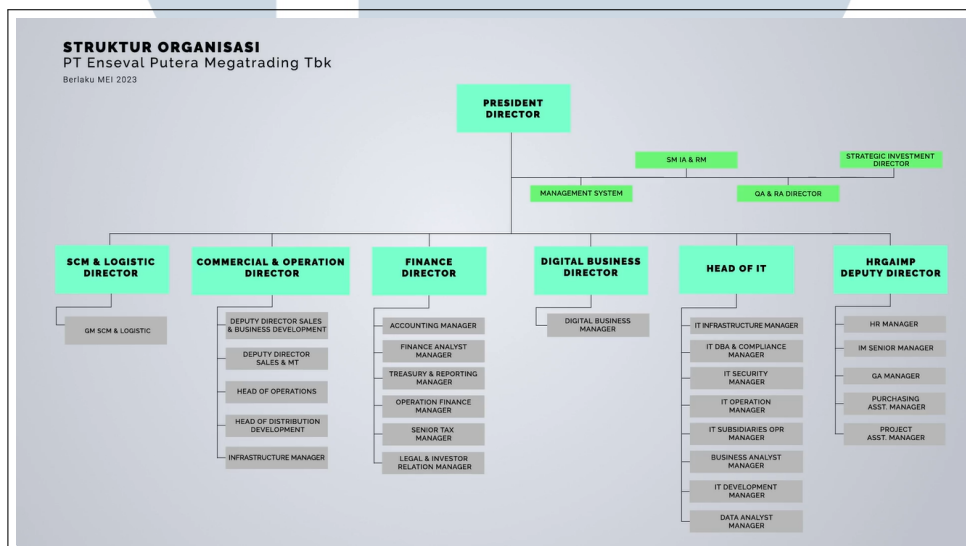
STRUKTUR ORGANISASI
PT Enseval Putera Megatrading Tbk
Berlaku MEI 2023

PRESIDENT DIRECTOR

SM IA & RM

STRATEGIC INVESTMENT DIRECTOR

MANAGEMENT SYSTEM

QA & RA DIRECTOR

SCM & LOGISTIC DIRECTOR

GM SCM & LOGISTIC

COMMERCIAL & OPERATION DIRECTOR

DEPUTY DIRECTOR SALES & BUSINESS DEVELOPMENT

DEPUTY DIRECTOR SALES & MT

HEAD OF OPERATIONS

HEAD OF DISTRIBUTION DEVELOPMENT

INFRASTRUCTURE MANAGER

FINANCE DIRECTOR

ACCOUNTING MANAGER

FINANCE ANALYST MANAGER

TREASURY & REPORTING MANAGER

OPERATION FINANCE MANAGER

SENIOR TAX MANAGER

LEGAL & INVESTOR RELATION MANAGER

DIGITAL BUSINESS DIRECTOR

DIGITAL BUSINESS MANAGER

HEAD OF IT

IT INFRASTRUCTURE MANAGER

IT DBA & COMPLIANCE MANAGER

IT SECURITY MANAGER

IT OPERATION MANAGER

IT SUBSIDIARIES OPR MANAGER

BUSINESS ANALYST MANAGER

IT DEVELOPMENT MANAGER

DATA ANALYST MANAGER

HRGAIMP DEPUTY DIRECTOR

HR MANAGER

IM SENIOR MANAGER

GA MANAGER

PURCHASING ASST. MANAGER

PROJECT ASST. MANAGER